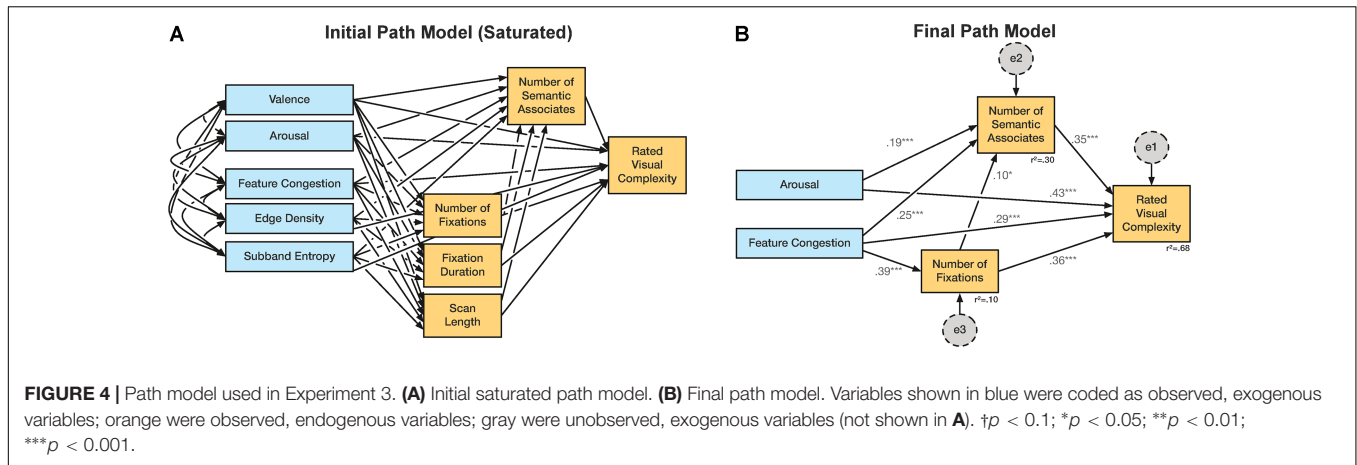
A

Initial Path Model (Saturated)

Valence

Arousal

Feature Congestion

Edge Density

Subband Entropy

Number of Semantic Associates

Rated Visual Complexity

Number of Fixations

Fixation Duration

Scan Length

B

Final Path Model

e2

Number of Semantic Associates

$r^2$=.30

e1

.19***

.35***

.10*

Arousal

.43***

Rated Visual Complexity

.25***

.29***

Feature Congestion

$r^2$=.68

.39***

Number of Fixations

.36***

$r^2$=.10

e3

**FIGURE 4 |** Path model used in Experiment 3. **(A)** Initial saturated path model. **(B)** Final path model. Variables shown in blue were coded as observed, exogenous variables; orange were observed, endogenous variables; gray were unobserved, exogenous variables (not shown in **A**). †$p$ < 0.1; *$p$ < 0.05; **$p$ < 0.01; ***$p$ < 0.001.